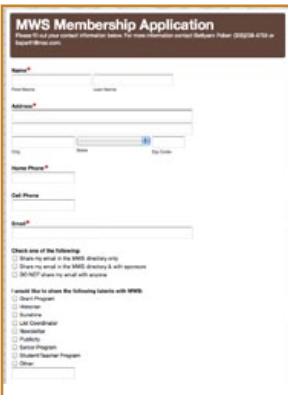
MWS Membership Application

Please fill out your contact information below. For more information contact Bettyann Fisher (309)236-4753 or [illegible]

Name*

First Name

Last Name

Address*

City

State

Zip Code

Home Phone*

Cell Phone

Email*

Check one of the following:

Share my email in the MWS directory only

Share my email in the MWS directory & with sponsors

DO NOT share my email with anyone

I would like to share the following talents with MWS:

Grant Program

Historian

Sunshine

List Coordinator

Newsletter

Publicity

Senior Program

Student/Teacher Program

Other: